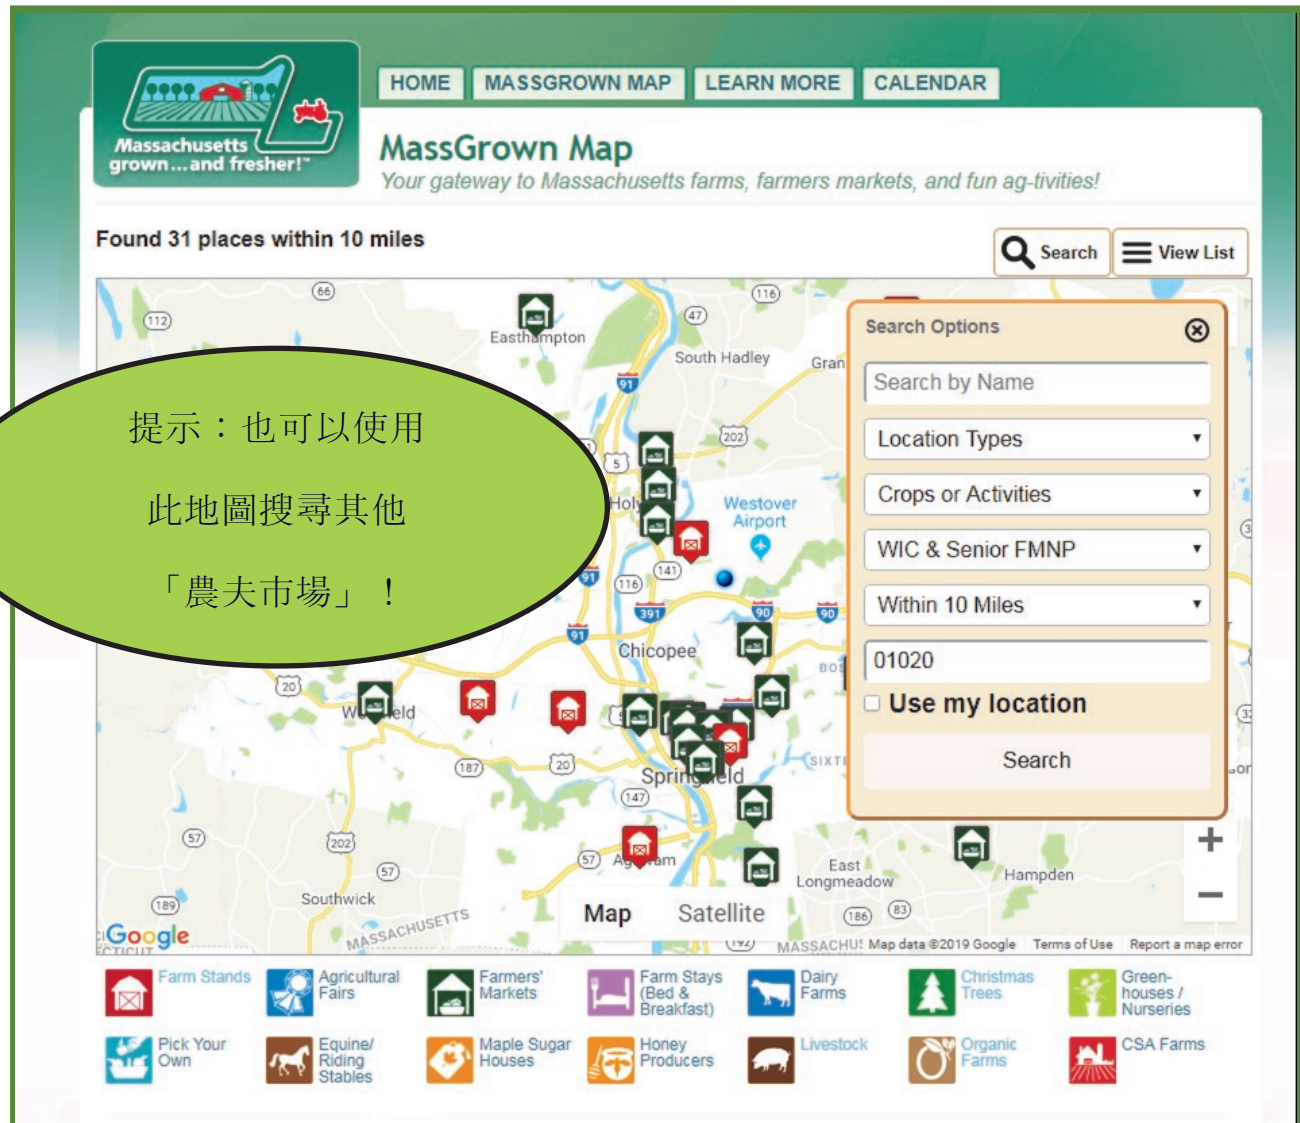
Massachusetts grown...and fresher!

HOME MASSGROWN MAP LEARN MORE CALENDAR

MassGrown Map

Your gateway to Massachusetts farms, farmers markets, and fun ag-tivities!

Found 31 places within 10 miles

Search View List

提示：也可以使用

此地圖搜尋其他

「農夫市場」！

Easthampton South Hadley Gran Holyoke Westover Airport Chicopee Westfield Springfield Agawam East Longmeadow Hampden Southwick MASSACHUSETTS

66 112 47 116 91 202 5 141 116 391 90 90 91 20 187 20 147 57 202 57 57 189 186 83

Search Options

Search by Name

Location Types

Crops or Activities

WIC & Senior FMNP

Within 10 Miles

01020

Use my location

Search

Map Satellite

Google

Map data ©2019 Google Terms of Use Report a map error

Farm Stands
Agricultural Fairs
Farmers' Markets
Farm Stays (Bed & Breakfast)
Dairy Farms
Christmas Trees
Green-houses / Nurseries
Pick Your Own
Equine/ Riding Stables
Maple Sugar Houses
Honey Producers
Livestock
Organic Farms
CSA Farms